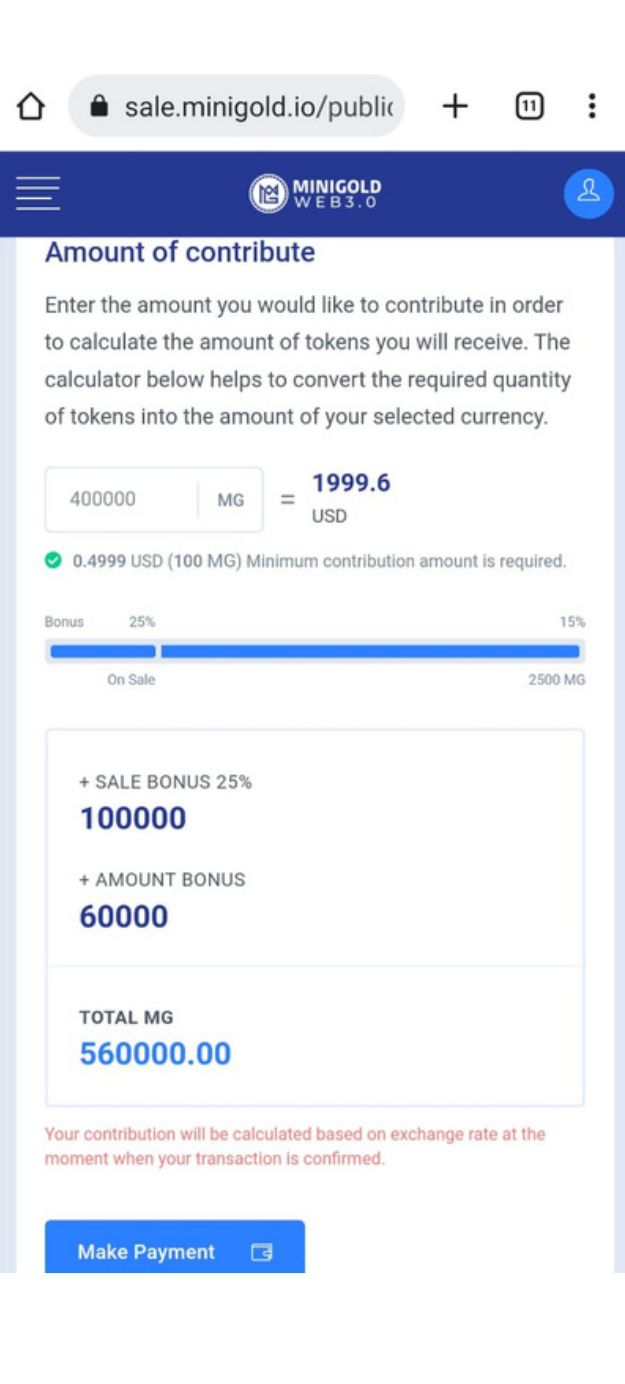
sale.minigold.io/public

11

MINIGOLD
WEB3.0

Amount of contribute

Enter the amount you would like to contribute in order to calculate the amount of tokens you will receive. The calculator below helps to convert the required quantity of tokens into the amount of your selected currency.

400000 MG = 1999.6 USD

0.4999 USD (100 MG) Minimum contribution amount is required.

Bonus 25% 15%

On Sale 2500 MG

+ SALE BONUS 25%
100000

+ AMOUNT BONUS
60000

TOTAL MG
560000.00

Your contribution will be calculated based on exchange rate at the moment when your transaction is confirmed.

Make Payment